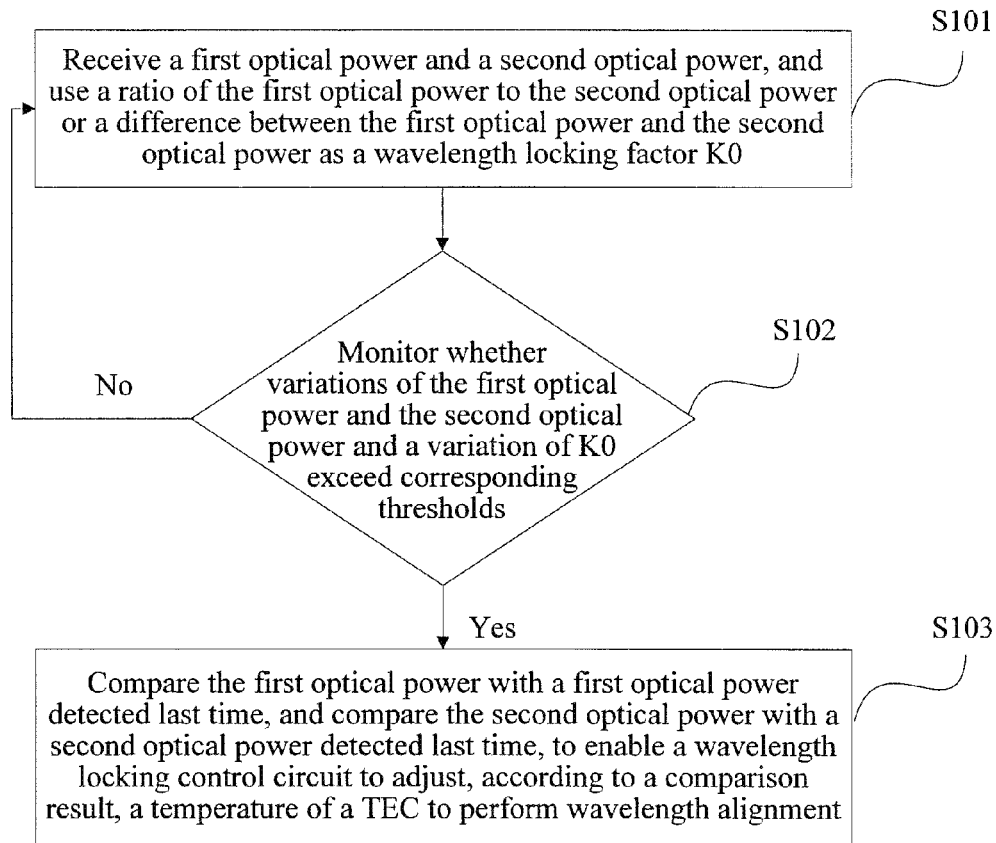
S101

Receive a first optical power and a second optical power, and use a ratio of the first optical power to the second optical power or a difference between the first optical power and the second optical power as a wavelength locking factor K0

S102

Monitor whether variations of the first optical power and the second optical power and a variation of K0 exceed corresponding thresholds

No

Yes

S103

Compare the first optical power with a first optical power detected last time, and compare the second optical power with a second optical power detected last time, to enable a wavelength locking control circuit to adjust, according to a comparison result, a temperature of a TEC to perform wavelength alignment